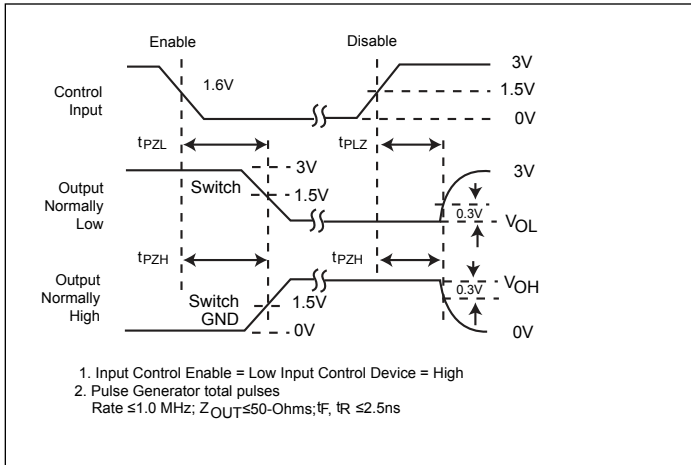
Enable

Disable

3V

1.6V

1.5V

Control Input

0V

$t_{PZL}$

$t_{PLZ}$

3V

3V

Output Normally Low

Switch

1.5V

0.3V

$V_{OL}$

$t_{PZH}$

$t_{PZH}$

Output Normally High

0.3V

$V_{OH}$

Switch GND

1.5V

0V

0V

1. Input Control Enable = Low Input Control Device = High
2. Pulse Generator total pulses Rate ≤1.0 MHz; $Z_{OUT}$≤50-Ohms;$t_F$, $t_R$ ≤2.5ns